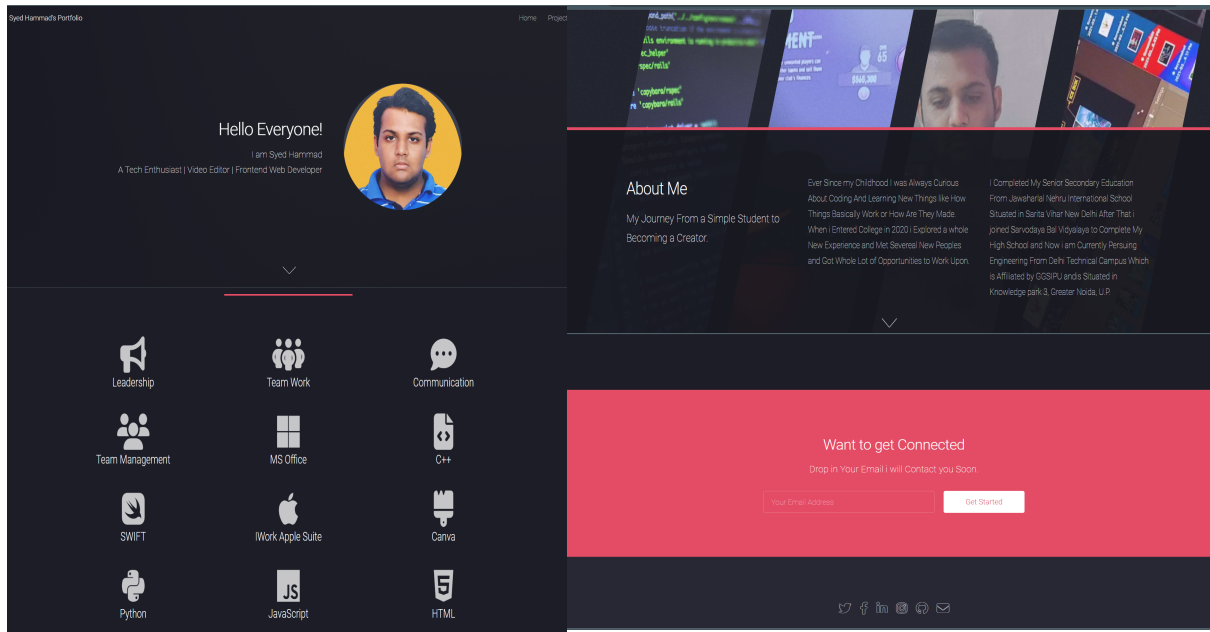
Syed Hammad's Portfolio

Home Project

Hello Everyone!

I am Syed Hammad

A Tech Enthusiast | Video Editor | Frontend Web Developer

Leadership

Team Work

Communication

Team Management

MS Office

C++

SWIFT

IWork Apple Suite

Canva

Python

JavaScript

HTML

About Me

My Journey From a Simple Student to Becoming a Creator.

Ever Since my Childhood I was Always Curious About Coding And Learning New Things like How Things Basically Work or How Are They Made. When i Entered College in 2020 i Explored a whole New Experience and Met Severeal New Peoples and Got Whole Lot of Opportunities to Work Upon.

I Completed My Senior Secondary Education From Jawaharlal Nehru International School Situated in Sarita Vihar New Delhi After That i joined Sarvodaya Bal Vidyalaya to Complete My High School and Now i am Currently Persuing Engineering From Delhi Technical Campus Which is Affilated by GGSIPU andis Situated in Knowledge park 3, Greater Noida, U.P.

Want to get Connected

Drop in Your Email i will Contact you Soon.

Your Email Address

Get Started